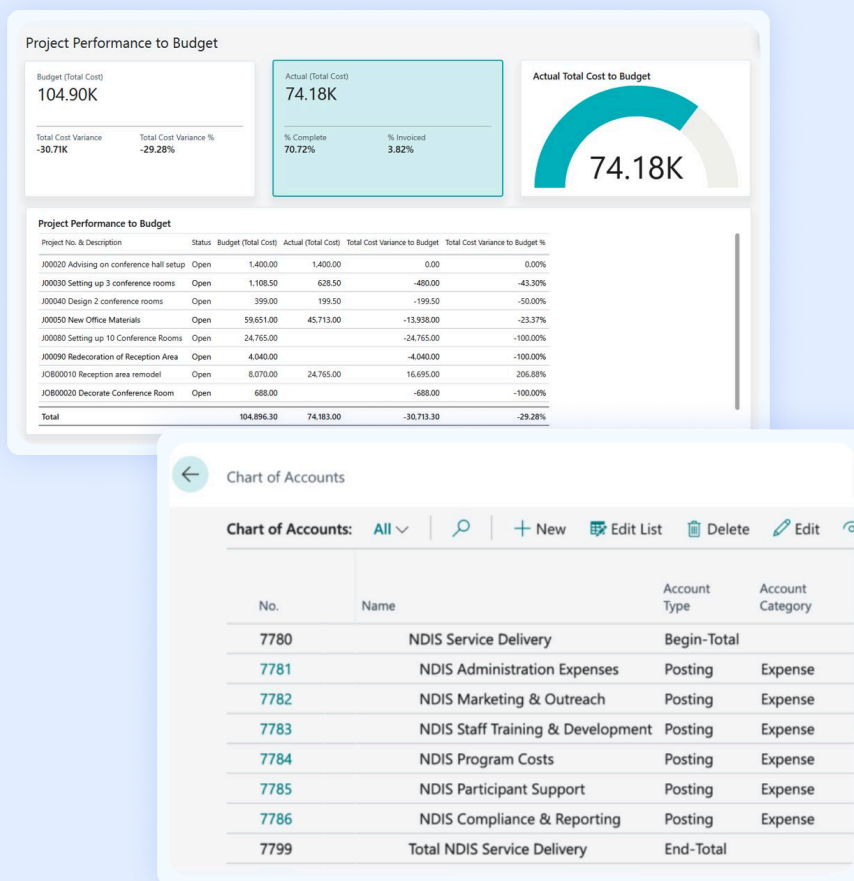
Project Performance to Budget

Budget (Total Cost)
104.90K

Total Cost Variance
-30.71K

Total Cost Variance %
-29.28%

Actual (Total Cost)
74.18K

% Complete
70.72%

% Invoiced
3.82%

Actual Total Cost to Budget

74.18K

Project Performance to Budget

| Project No. & Description | Status | Budget (Total Cost) | Actual (Total Cost) | Total Cost Variance to Budget | Total Cost Variance to Budget % |
|---|---|---|---|---|---|
| J00020 Advising on conference hall setup | Open | 1,400.00 | 1,400.00 | 0.00 | 0.00% |
| J00030 Setting up 3 conference rooms | Open | 1,108.50 | 628.50 | -480.00 | -43.30% |
| J00040 Design 2 conference rooms | Open | 399.00 | 199.50 | -199.50 | -50.00% |
| J00050 New Office Materials | Open | 59,651.00 | 45,713.00 | -13,938.00 | -23.37% |
| J00080 Setting up 10 Conference Rooms | Open | 24,765.00 | | -24,765.00 | -100.00% |
| J00090 Redecoration of Reception Area | Open | 4,040.00 | | -4,040.00 | -100.00% |
| JOB00010 Reception area remodel | Open | 8,070.00 | 24,765.00 | 16,695.00 | 206.88% |
| JOB00020 Decorate Conference Room | Open | 688.00 | | -688.00 | -100.00% |
| Total | | 104,896.30 | 74,183.00 | -30,713.30 | -29.28% |

Chart of Accounts

Chart of Accounts: All | + New | Edit List | Delete | Edit

| No. | Name | Account Type | Account Category |
|---|---|---|---|
| 7780 | NDIS Service Delivery | Begin-Total | |
| 7781 | NDIS Administration Expenses | Posting | Expense |
| 7782 | NDIS Marketing & Outreach | Posting | Expense |
| 7783 | NDIS Staff Training & Development | Posting | Expense |
| 7784 | NDIS Program Costs | Posting | Expense |
| 7785 | NDIS Participant Support | Posting | Expense |
| 7786 | NDIS Compliance & Reporting | Posting | Expense |
| 7799 | Total NDIS Service Delivery | End-Total | |